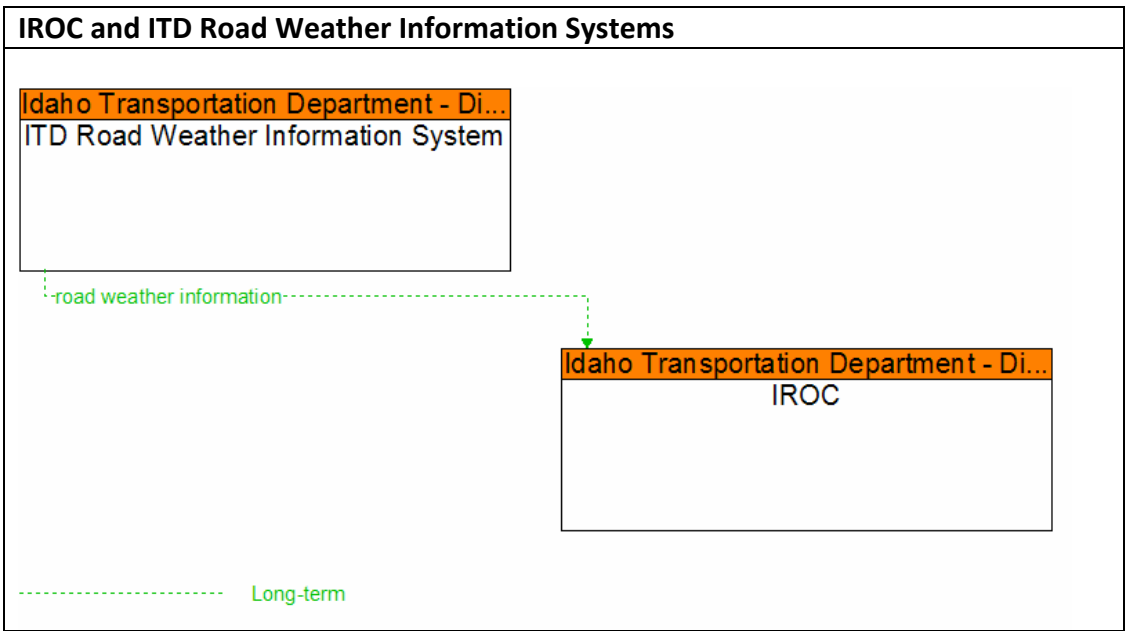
IROC and ITD Road Weather Information Systems

Idaho Transportation Department - Di...
ITD Road Weather Information System

road weather information

Idaho Transportation Department - Di...
IROC

Long-term